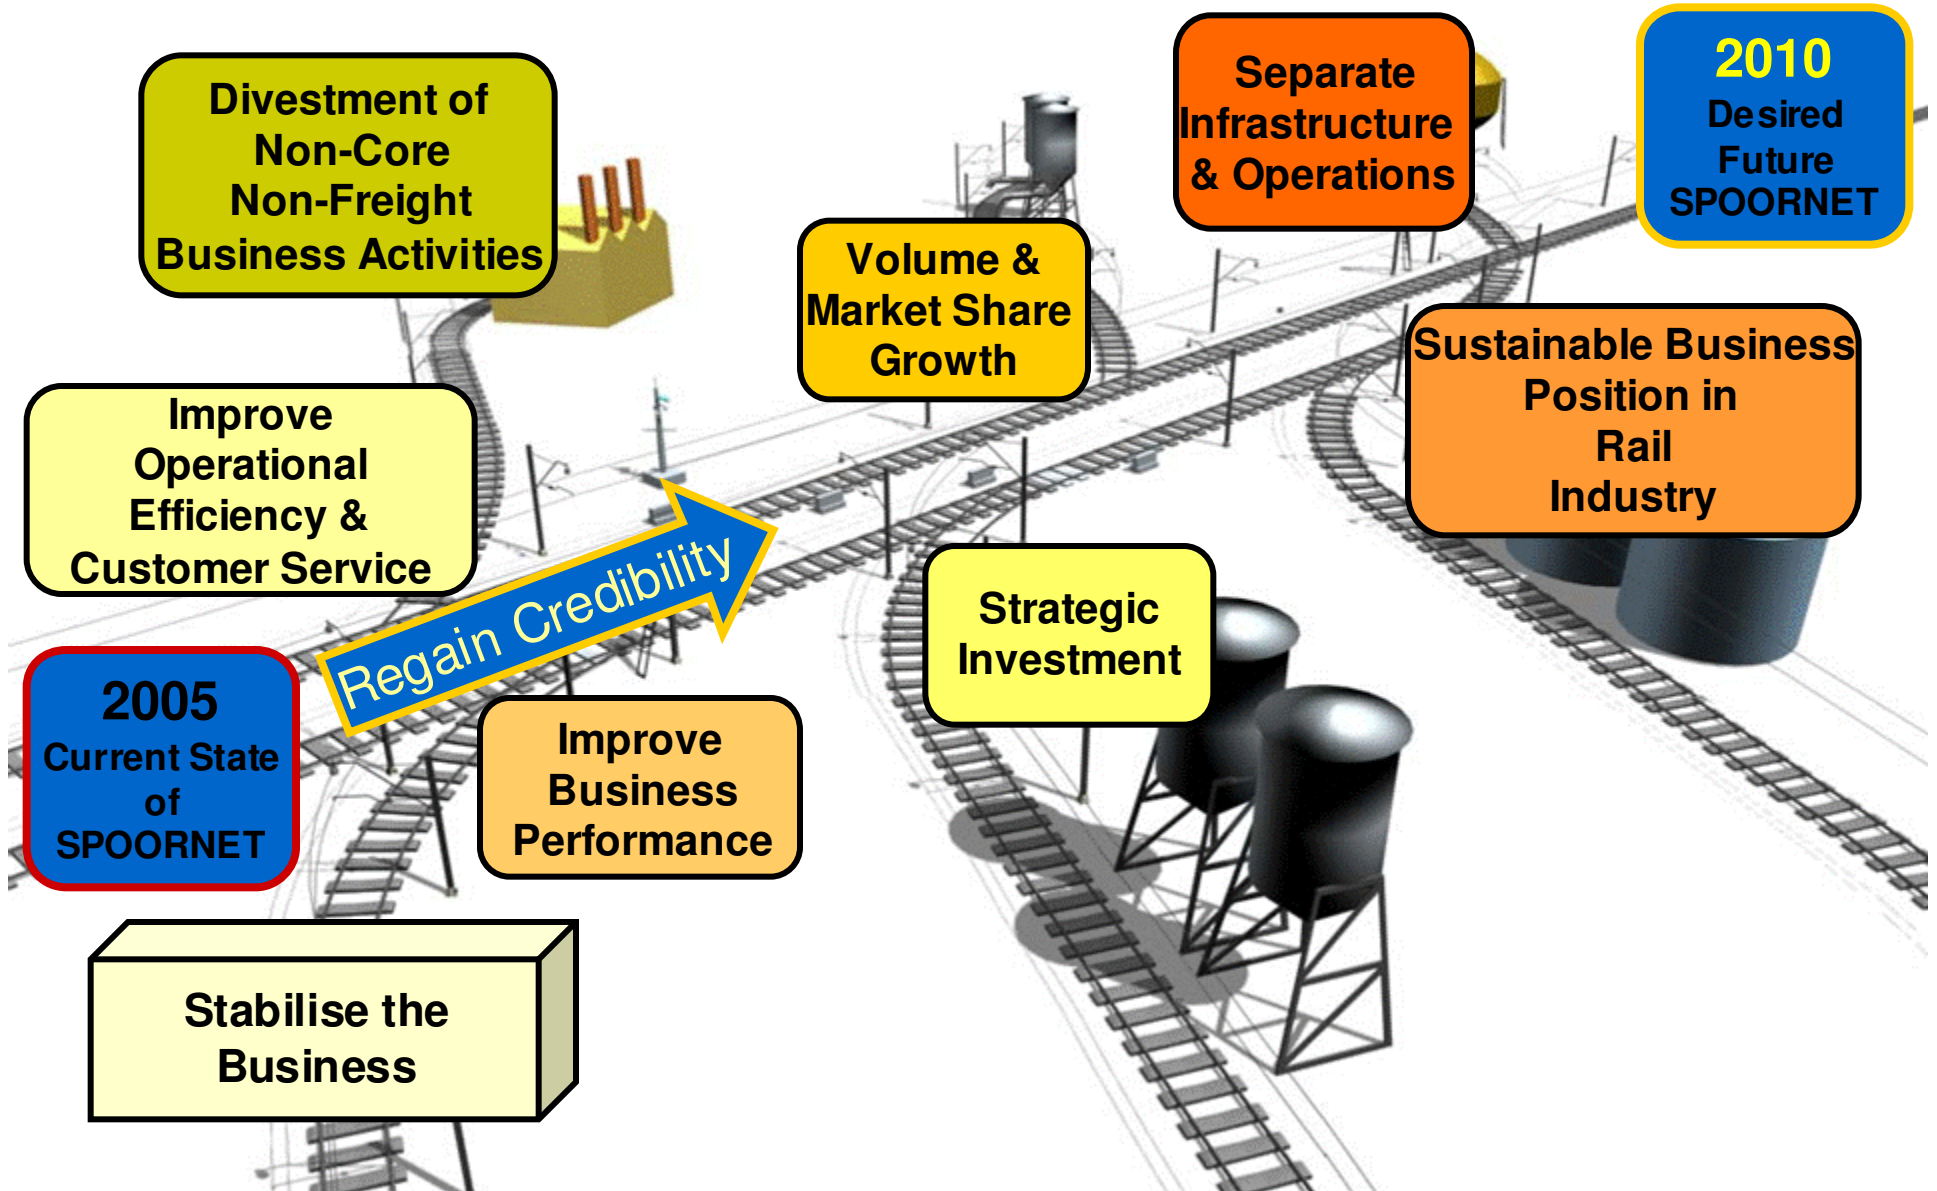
Divestment of Non-Core Non-Freight Business Activities

Separate Infrastructure & Operations

2010
Desired Future SPOORNET

Volume & Market Share Growth

Sustainable Business Position in Rail Industry

Improve Operational Efficiency & Customer Service

Regain Credibility

Strategic Investment

2005
Current State of SPOORNET

Improve Business Performance

Stabilise the Business